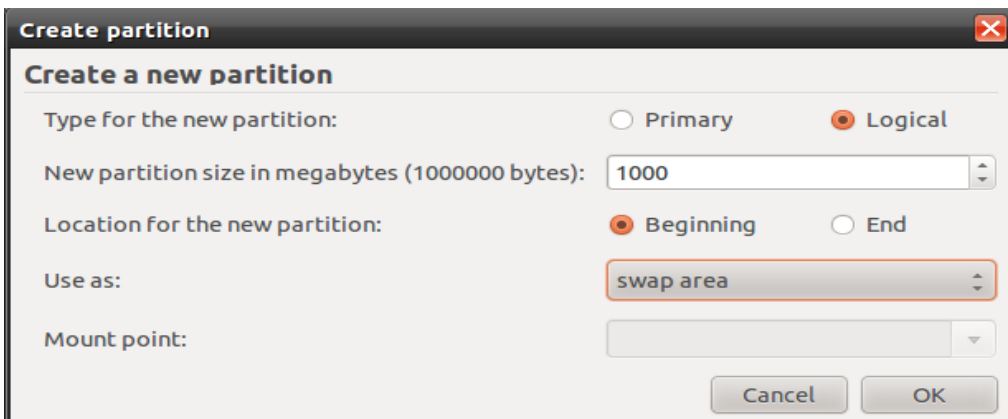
Create partition

Create a new partition

Type for the new partition:
Primary
Logical

New partition size in megabytes (1000000 bytes):
1000

Location for the new partition:
Beginning
End

Use as:
swap area

Mount point:

Cancel
OK